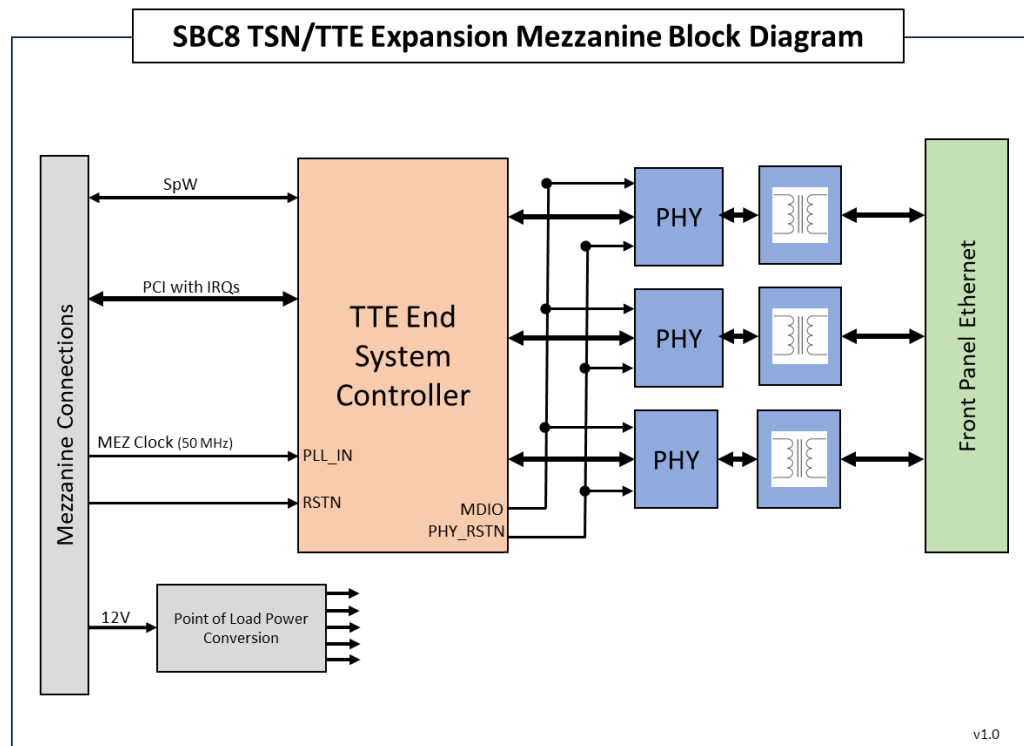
SBC8 TSN/TTE Expansion Mezzanine Block Diagram

Mezzanine Connections

SpW

PCI with IRQs

MEZ Clock (50 MHz)

PLL_IN

RSTN

TTE End System Controller

MDIO

PHY_RSTN

PHY

PHY

PHY

Front Panel Ethernet

12V

Point of Load Power Conversion

v1.0